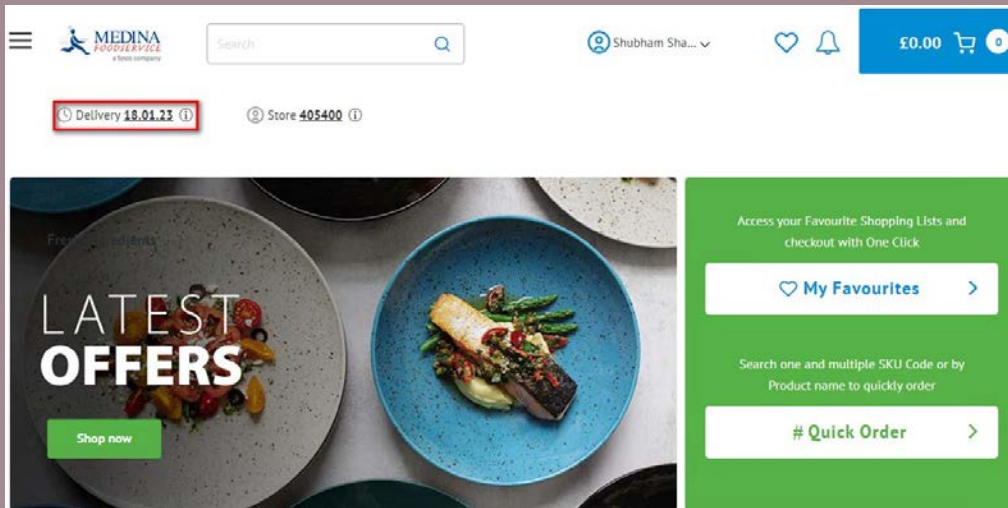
MEDINA FOODSERVICE a Tesco company

Search

Shubham Sha...

£0.00 0

Delivery 18.01.23

Store 405400

Fre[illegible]edients

LATEST OFFERS

Shop now

Access your Favourite Shopping Lists and checkout with One Click

My Favourites

Search one and multiple SKU Code or by Product name to quickly order

# Quick Order